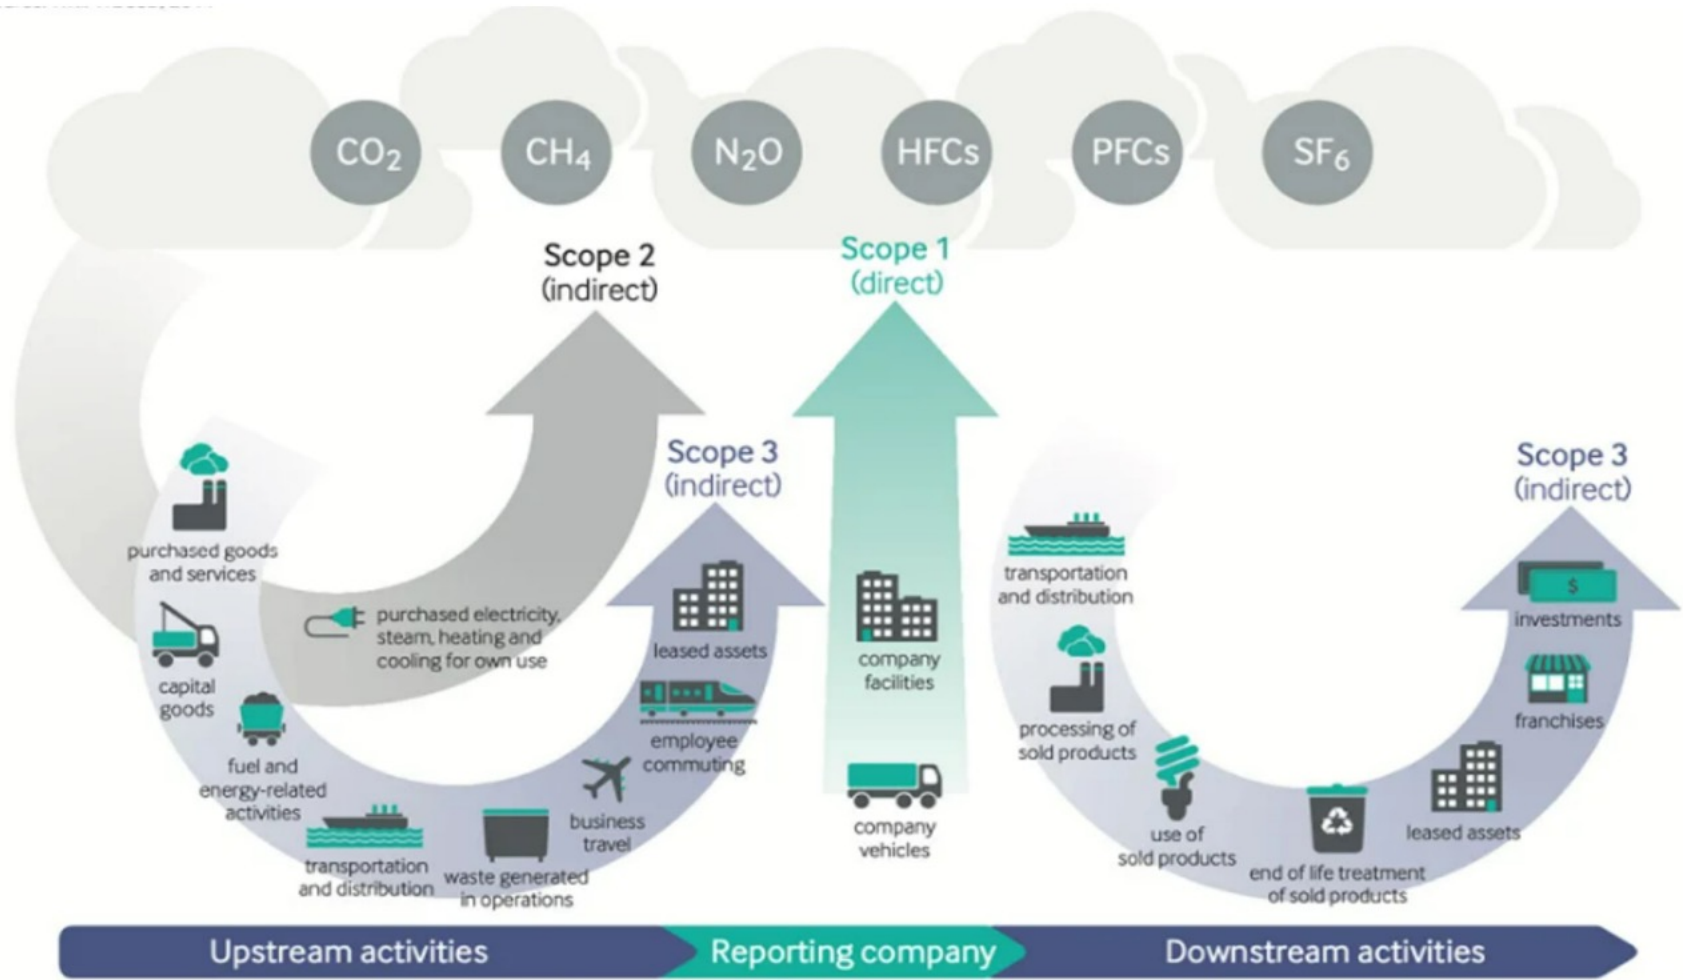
$CO_2$ $CH_4$ $N_2O$ HFCs PFCs $SF_6$

Scope 2 (indirect)

Scope 1 (direct)

Scope 3 (indirect)

Scope 3 (indirect)

purchased goods and services

capital goods

fuel and energy-related activities

transportation and distribution

waste generated in operations

business travel

employee commuting

leased assets

purchased electricity, steam, heating and cooling for own use

company facilities

company vehicles

transportation and distribution

processing of sold products

use of sold products

end of life treatment of sold products

leased assets

franchises

investments

Upstream activities

Reporting company

Downstream activities